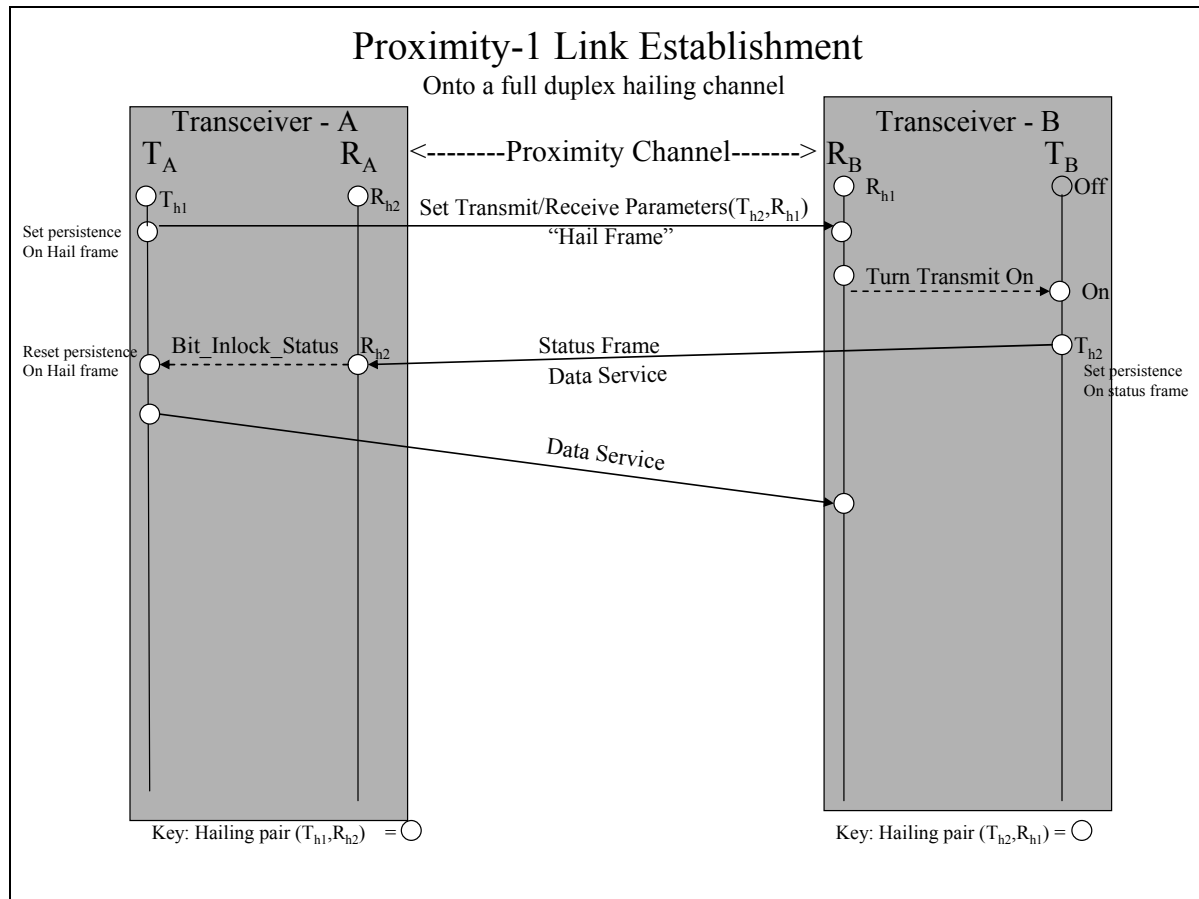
Proximity-1 Link Establishment
Onto a full duplex hailing channel

Transceiver - A

$T_A$

$R_A$

<--------Proximity Channel-------> $R_B$

Transceiver - B

$T_B$

$T_{h1}$

$R_{h2}$

$R_{h1}$

Off

Set persistence On Hail frame

Set Transmit/Receive Parameters($T_{h2}$,$R_{h1}$)
"Hail Frame"

Turn Transmit On

On

Reset persistence On Hail frame

Bit_Inlock_Status

$R_{h2}$

Status Frame
Data Service

$T_{h2}$

Set persistence On status frame

Data Service

Key: Hailing pair ($T_{h1}$,$R_{h2}$) =

Key: Hailing pair ($T_{h2}$,$R_{h1}$) =